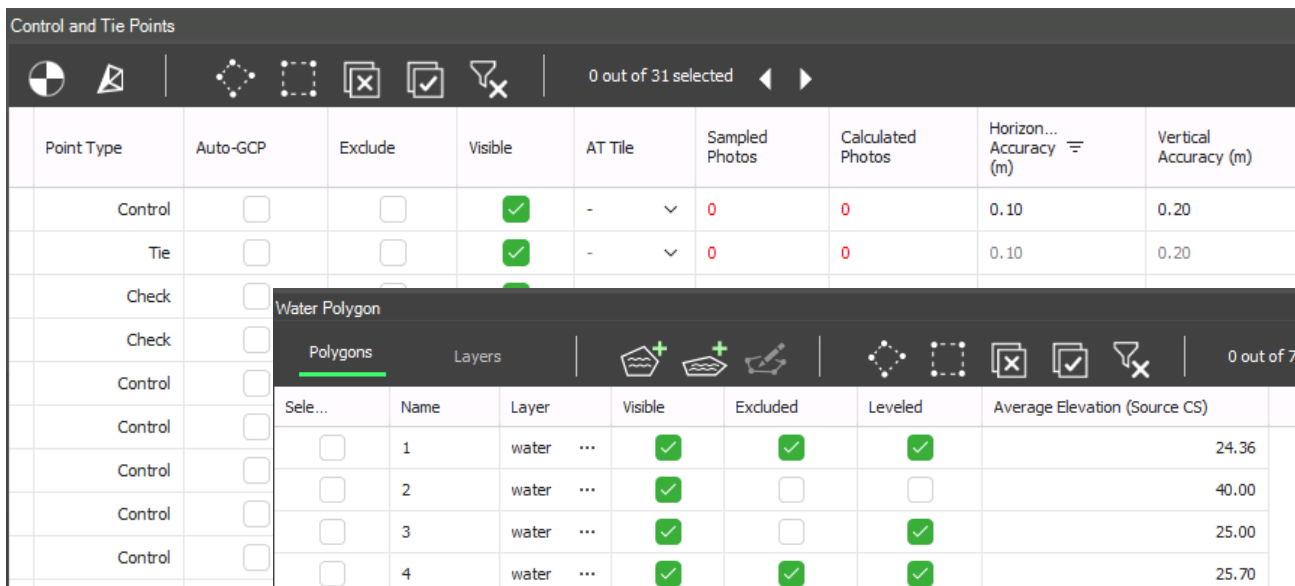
Control and Tie Points

0 out of 31 selected

| Point Type | Auto-GCP | Exclude | Visible | AT Tile | Sampled Photos | Calculated Photos | Horizon... Accuracy (m) | Vertical Accuracy (m) |
|---|---|---|---|---|---|---|---|---|
| Control | | | ✓ | - | 0 | 0 | 0.10 | 0.20 |
| Tie | | | ✓ | - | 0 | 0 | 0.10 | 0.20 |
| Check | | | | | | | | |
| Check | | | | | | | | |
| Control | | | | | | | | |
| Control | | | | | | | | |
| Control | | | | | | | | |
| Control | | | | | | | | |
| Control | | | | | | | | |

Water Polygon

Polygons Layers

0 out of 7

| Sele... | Name | Layer | Visible | Excluded | Leveled | Average Elevation (Source CS) |
|---|---|---|---|---|---|---|
| | 1 | water ··· | ✓ | ✓ | ✓ | 24.36 |
| | 2 | water ··· | ✓ | | | 40.00 |
| | 3 | water ··· | ✓ | | ✓ | 25.00 |
| | 4 | water ··· | ✓ | ✓ | ✓ | 25.70 |